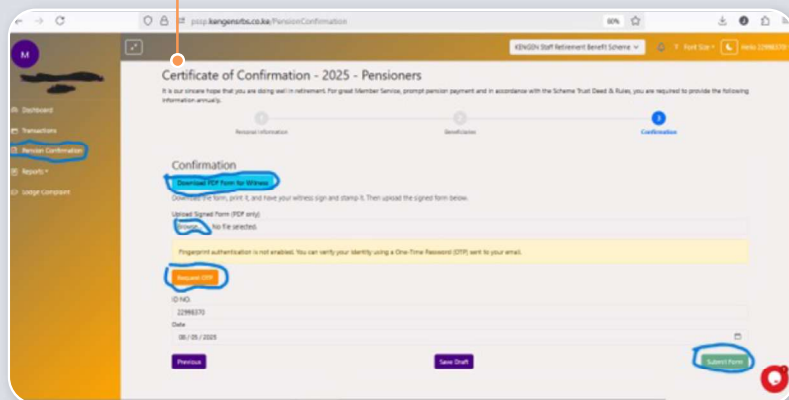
pssp.kengensrbs.co.ke/PensionConfirmation

80%

M

Dashboard
Transactions
Pension Confirmation
Reports
Lodge Complaint

KENGEN Staff Retirement Benefit Scheme
Font Size
Hello 22998370

Certificate of Confirmation - 2025 - Pensioners

It is our sincere hope that you are doing well in retirement. For great Member Service, prompt pension payment and in accordance with the Scheme Trust Deed & Rules, you are required to provide the following information annually.

1 Personal Information
2 Beneficiaries
3 Confirmation

Confirmation

Download PDF Form for Witness

Download the form, print it, and have your witness sign and stamp it. Then upload the signed form below.

Upload Signed Form (PDF only)

Browse... No file selected.

Fingerprint authentication is not enabled. You can verify your identity using a One-Time Password (OTP) sent to your email.

Request OTP

ID NO.
22998370

Date
08 / 05 / 2025

Previous
Save Draft
Submit Form